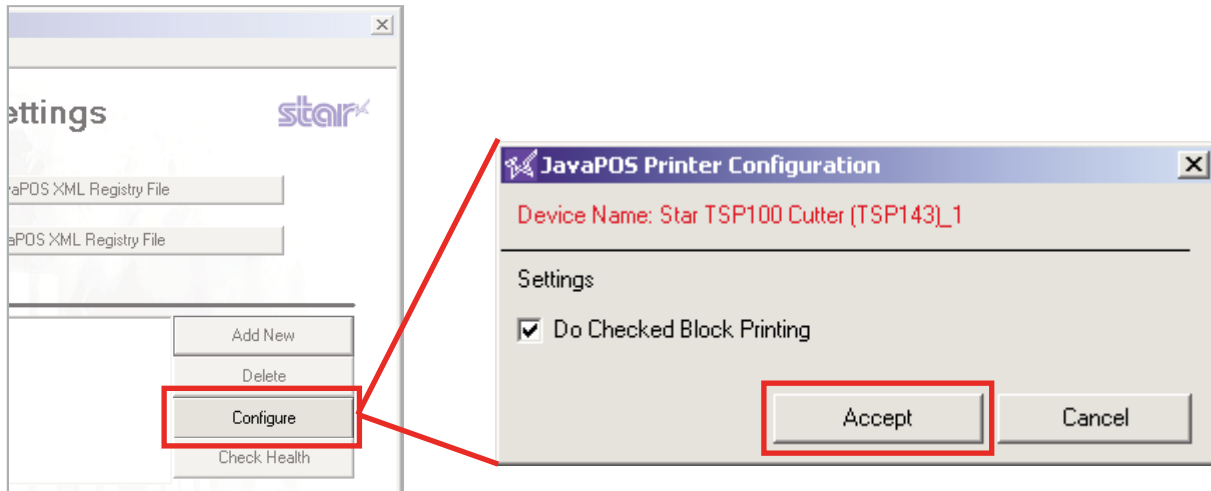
ettings

star

vaPOS XML Registry File

aPOS XML Registry File

Add New

Delete

Configure

Check Health

JavaPOS Printer Configuration

Device Name: Star TSP100 Cutter (TSP143)_1

Settings

Do Checked Block Printing

Accept

Cancel